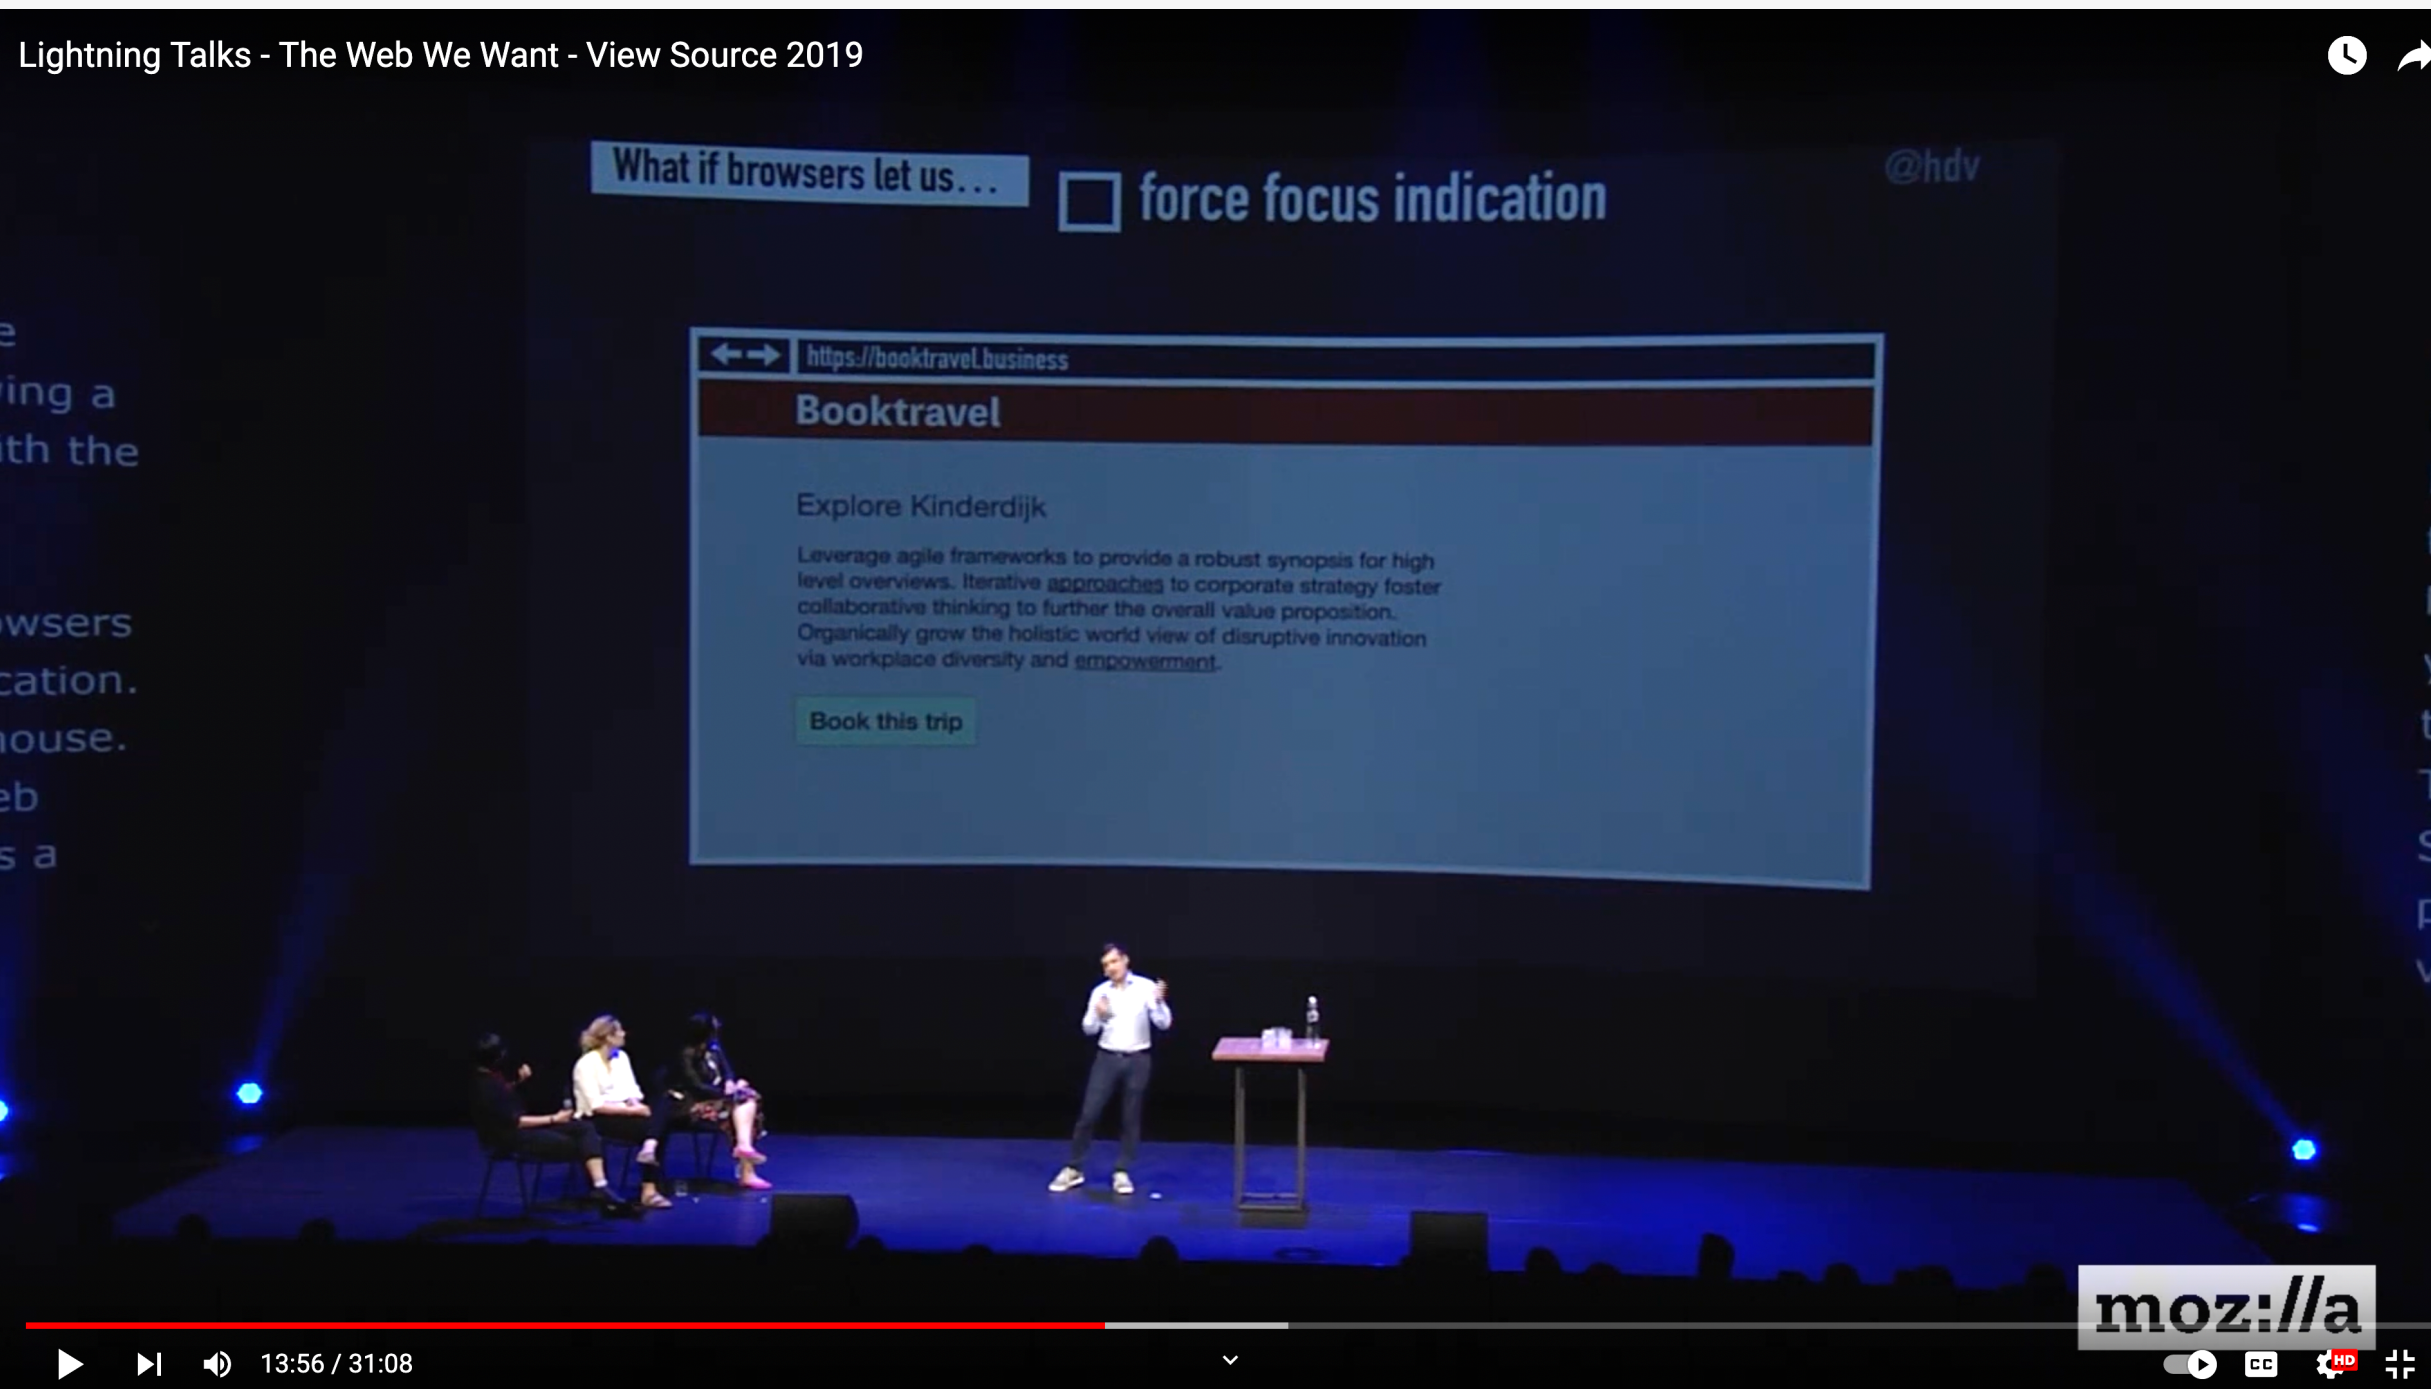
Lightning Talks - The Web We Want - View Source 2019

What if browsers let us...

force focus indication

@hdv

https://booktravel.business

Booktravel

Explore Kinderdijk

Leverage agile frameworks to provide a robust synopsis for high level overviews. Iterative approaches to corporate strategy foster collaborative thinking to further the overall value proposition. Organically grow the holistic world view of disruptive innovation via workplace diversity and empowerment.

Book this trip

e
ing a
th the

wsers
cation.
ouse.
eb
s a

moz://a

13:56 / 31:08

HD